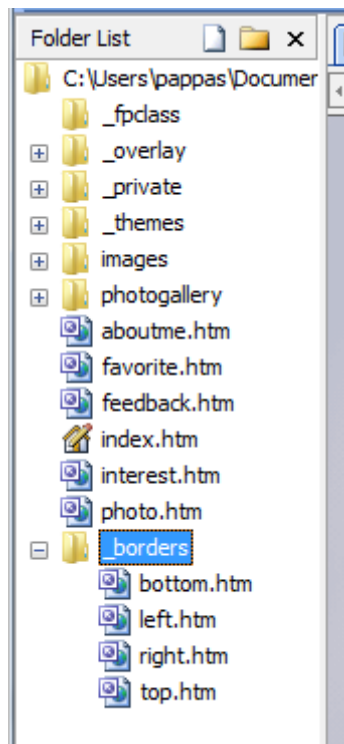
Folder List

C:\Users\pappas\Documer

_fpclass

_overlay

_private

_themes

images

photogallery

aboutme.htm

favorite.htm

feedback.htm

index.htm

interest.htm

photo.htm

_borders

bottom.htm

left.htm

right.htm

top.htm